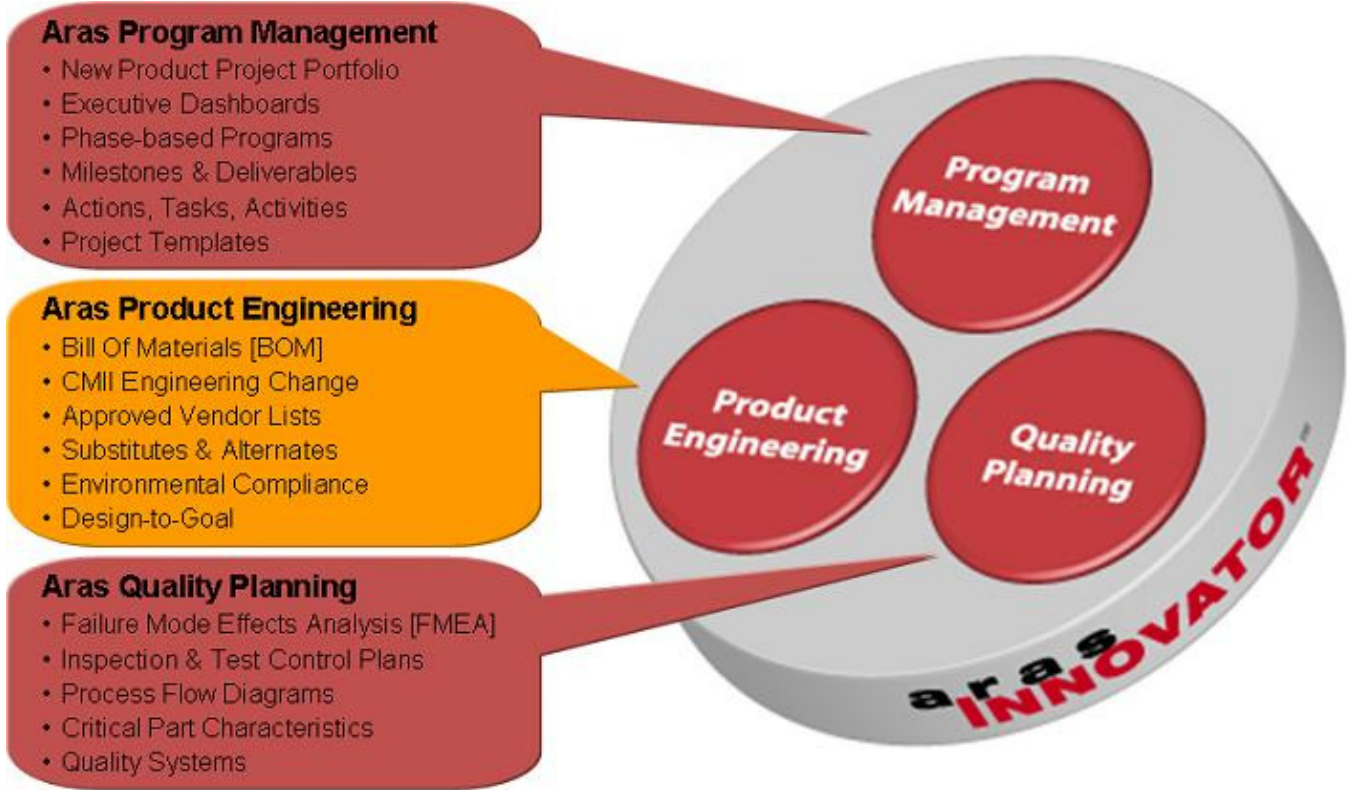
Aras Program Management
• New Product Project Portfolio
• Executive Dashboards
• Phase-based Programs
• Milestones & Deliverables
• Actions, Tasks, Activities
• Project Templates

Aras Product Engineering
• Bill Of Materials [BOM]
• CMII Engineering Change
• Approved Vendor Lists
• Substitutes & Alternates
• Environmental Compliance
• Design-to-Goal

Aras Quality Planning
• Failure Mode Effects Analysis [FMEA]
• Inspection & Test Control Plans
• Process Flow Diagrams
• Critical Part Characteristics
• Quality Systems

Program Management

Product Engineering

Quality Planning

aras INNOVATOR